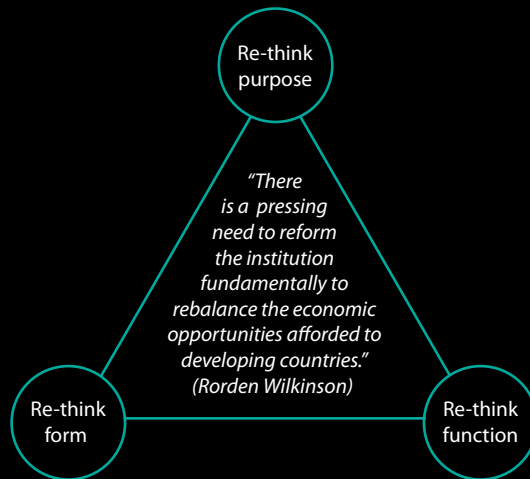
Re-think purpose

"There is a pressing need to reform the institution fundamentally to rebalance the economic opportunities afforded to developing countries." (Rorden Wilkinson)

Re-think form

Re-think function